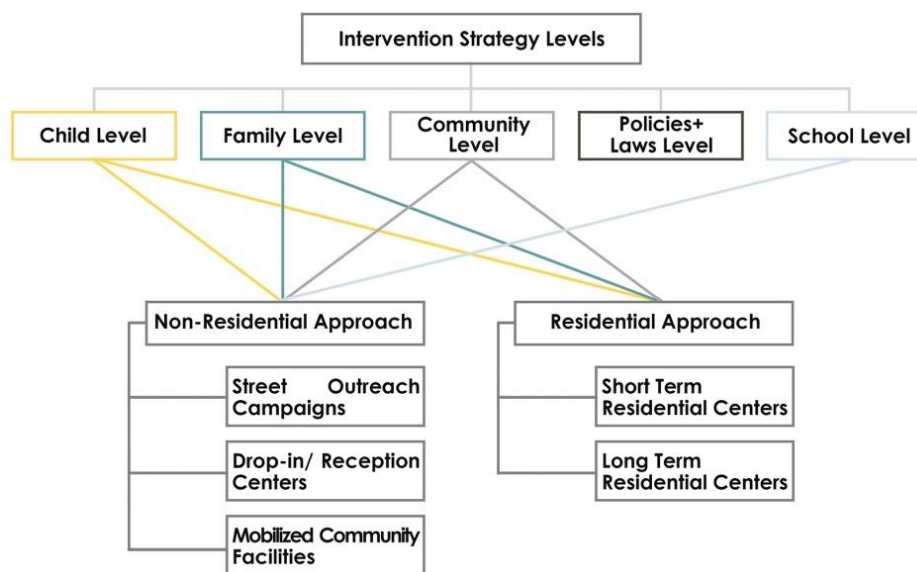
Intervention Strategy Levels

Child Level

Family Level

Community Level

Policies+ Laws Level

School Level

Non-Residential Approach

Street Outreach Campaigns

Drop-in/ Reception Centers

Mobilized Community Facilities

Residential Approach

Short Term Residential Centers

Long Term Residential Centers